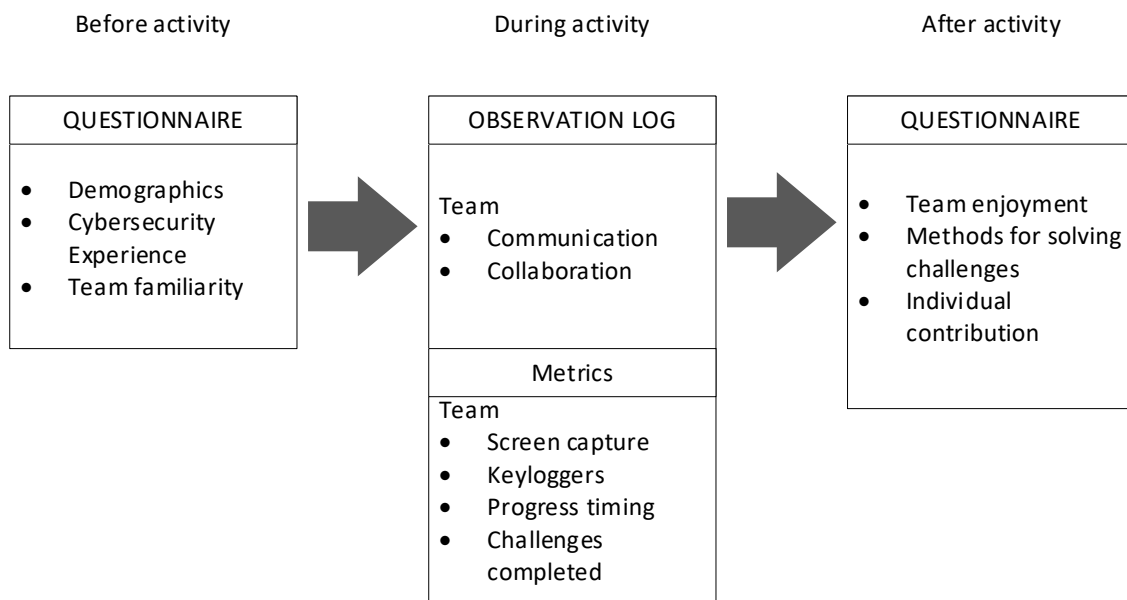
Before activity

QUESTIONNAIRE

- Demographics
- Cybersecurity Experience
- Team familiarity

During activity

OBSERVATION LOG

Team
- Communication
- Collaboration

Metrics

Team
- Screen capture
- Keyloggers
- Progress timing
- Challenges completed

After activity

QUESTIONNAIRE

- Team enjoyment
- Methods for solving challenges
- Individual contribution